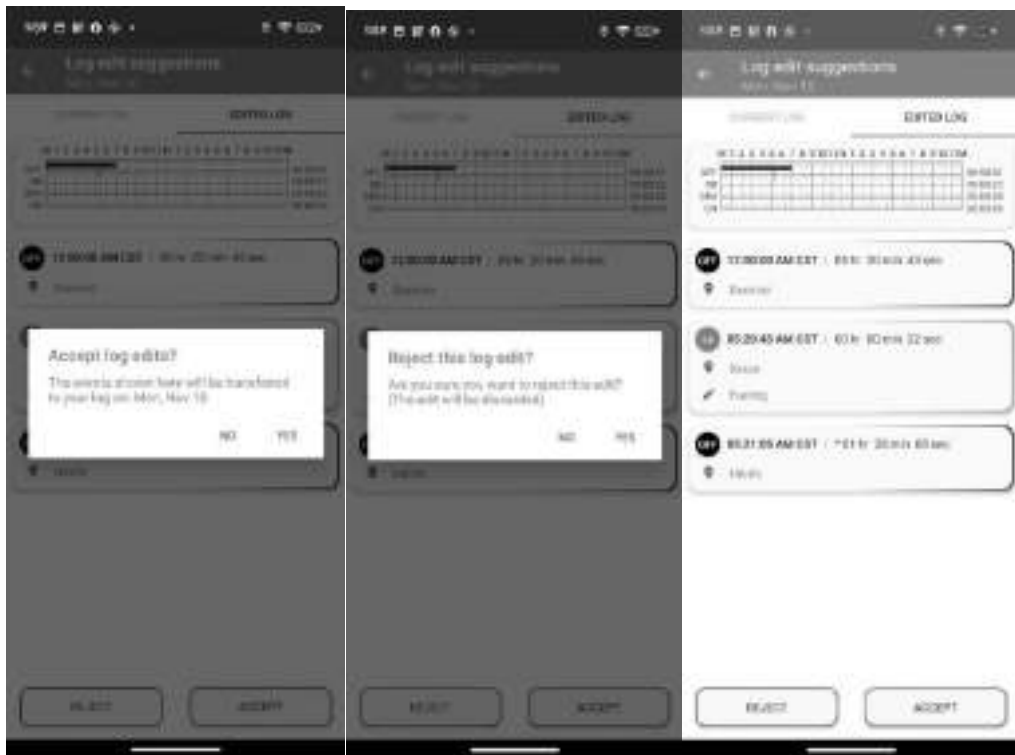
Log edit suggestions

CURRENT LOG
EDITED LOG

OFF
SB
DRV
ON

12:00:00 AM CST · 05 hr 20 min 45 sec

Accept log edits?

The events shown here will be transferred to your log on Mon, Nov 18.

NO
YES

REJECT
ACCEPT

Log edit suggestions

CURRENT LOG
EDITED LOG

12:00:00 AM CST · 05 hr 20 min 45 sec

Reject this log edit?

Are you sure you want to reject this edit? (The edit will be discarded)

NO
YES

REJECT
ACCEPT

Log edit suggestions
Mon, Nov 18

CURRENT LOG
EDITED LOG

OFF
SB
DRV
ON

OFF 12:00:00 AM CST · 05 hr 20 min 45 sec

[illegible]

05:20:45 AM CST · 00 hr 00 min 32 sec

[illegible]

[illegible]

OFF 05:21:05 AM CST · *01 hr 30 min 00 sec

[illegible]

REJECT
ACCEPT